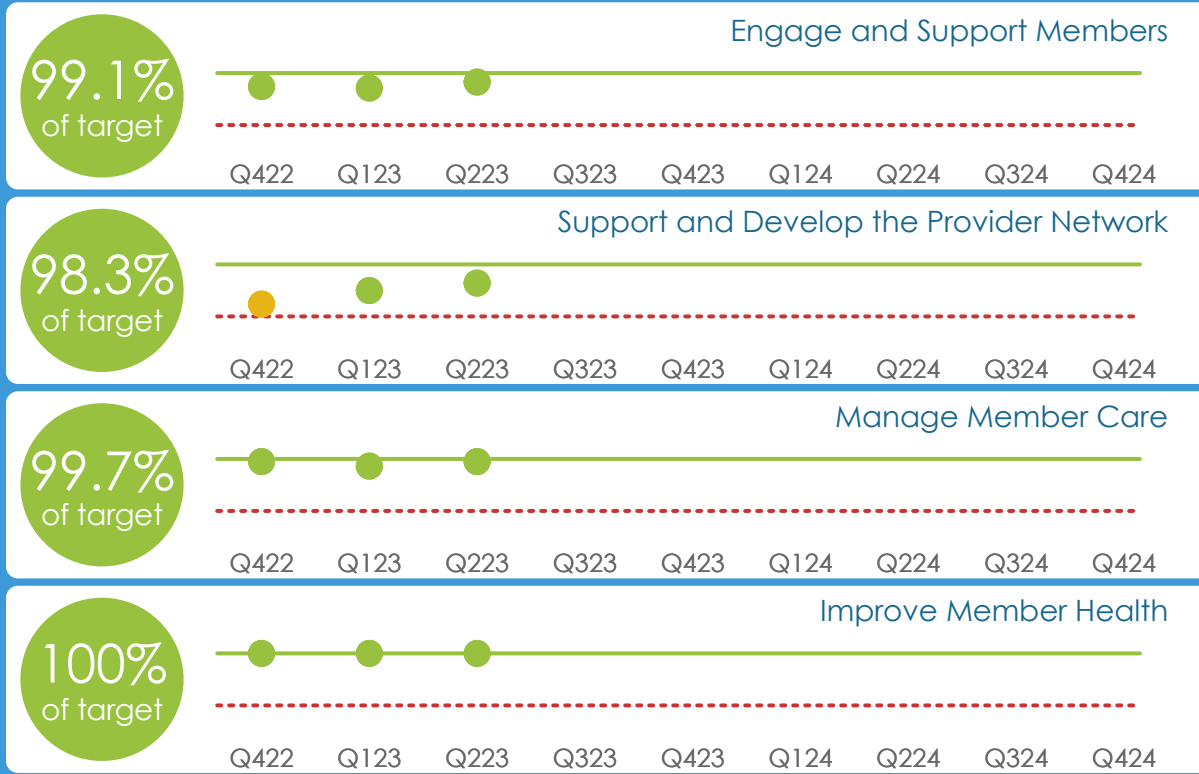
99.1%
of target

Engage and Support Members

Q422 Q123 Q223 Q323 Q423 Q124 Q224 Q324 Q424

98.3%
of target

Support and Develop the Provider Network

Q422 Q123 Q223 Q323 Q423 Q124 Q224 Q324 Q424

99.7%
of target

Manage Member Care

Q422 Q123 Q223 Q323 Q423 Q124 Q224 Q324 Q424

100%
of target

Improve Member Health

Q422 Q123 Q223 Q323 Q423 Q124 Q224 Q324 Q424